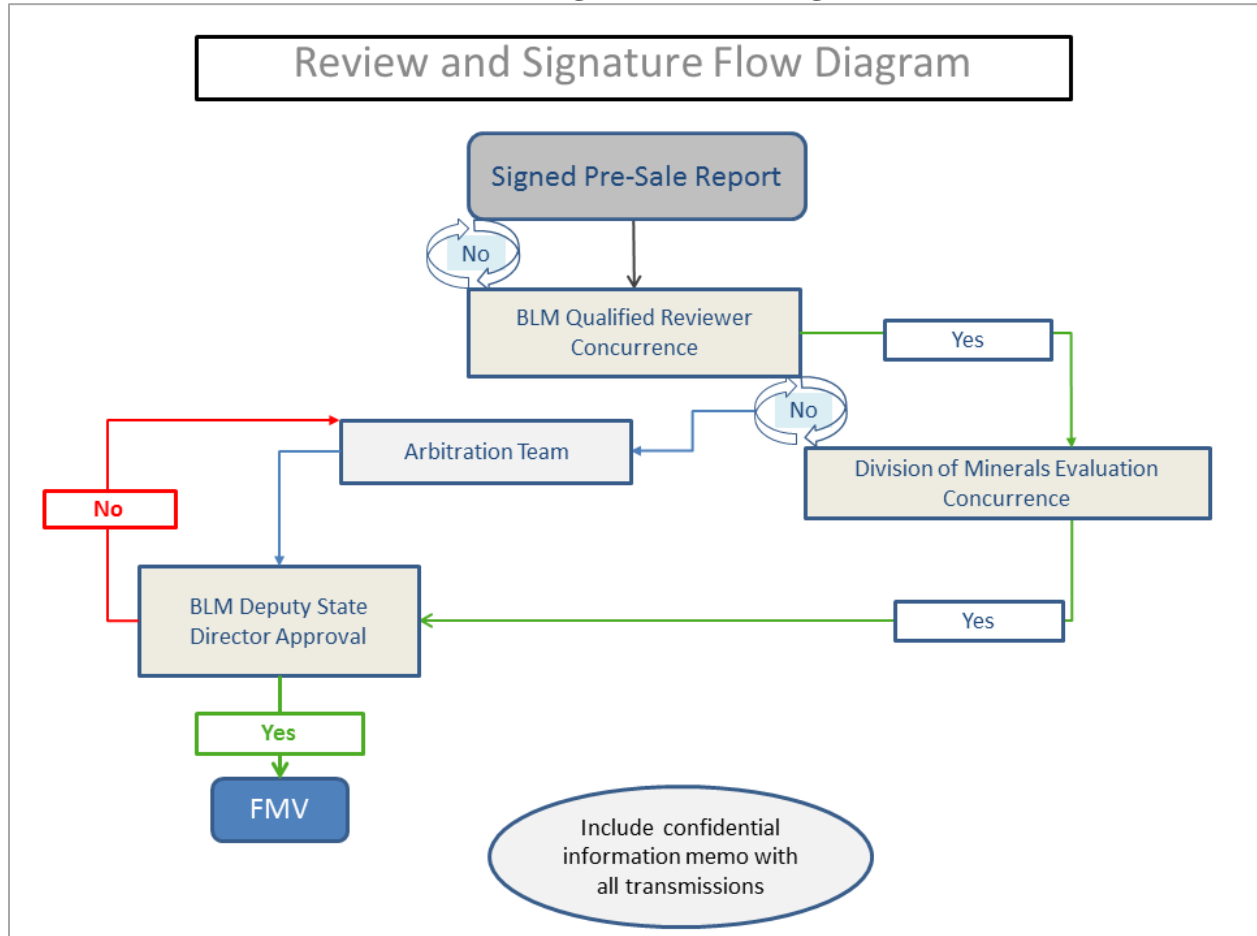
Review and Signature Flow Diagram

Signed Pre-Sale Report

No

BLM Qualified Reviewer Concurrence

Yes

No

Arbitration Team

Division of Minerals Evaluation Concurrence

No

BLM Deputy State Director Approval

Yes

Yes

FMV

Include confidential information memo with all transmissions